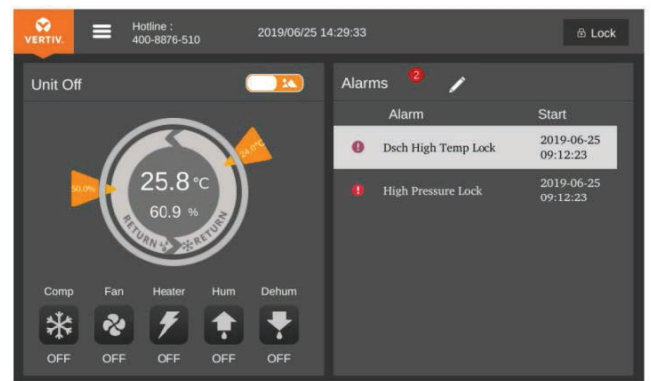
VERTIV.

Hotline :
400-8876-510

2019/06/25 14:29:33

Lock

Unit Off

50.0%

24.0°C

25.8 °C

60.9 %

RETURN RETURN

Comp Fan Heater Hum Dehum

OFF OFF OFF OFF OFF

Alarms 2

| Alarm | Start |
|---|---|
| Dsch High Temp Lock | 2019-06-25 09:12:23 |
| High Pressure Lock | 2019-06-25 09:12:23 |